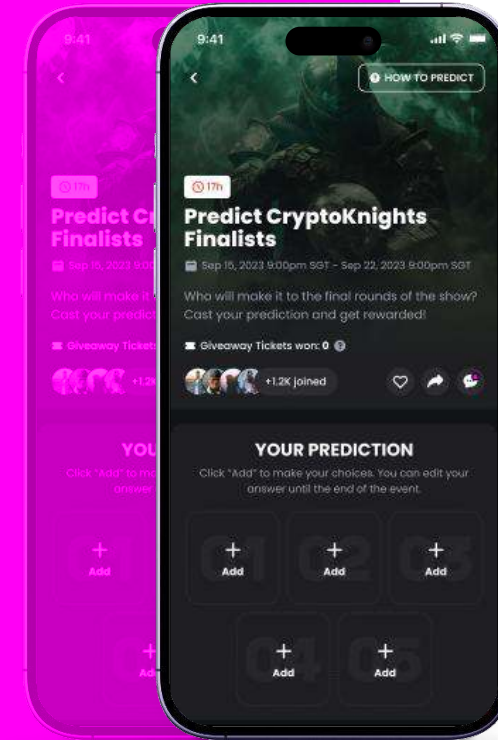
9:41

HOW TO PREDICT

17h

Predict CryptoKnights Finalists

Sep 15, 2023 9:00pm SGT - Sep 22, 2023 9:00pm SGT

Who will make it to the final rounds of the show? Cast your prediction and get rewarded!

Giveaway Tickets won: 0

+1.2K joined

YOUR PREDICTION

Click "Add" to make your choices. You can edit your answer until the end of the event.

01 + Add

02 + Add

03 + Add

04 + Add

05 + Add